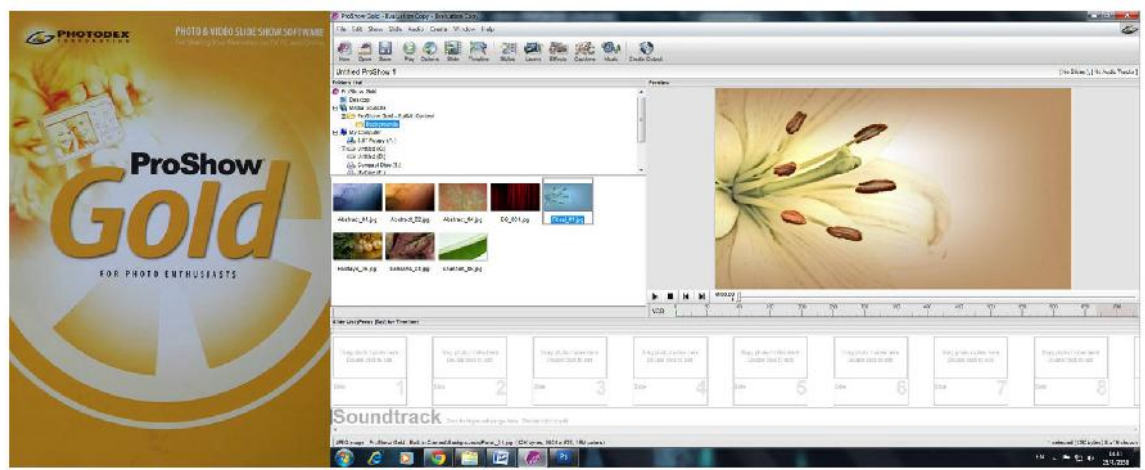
PHOTODEX

PHOTO & VIDEO SLIDE SHOW SOFTWARE

ProShow Gold

FOR PHOTO ENTHUSIASTS

ProShow Gold - Evaluation Copy - Evaluation Copy

File Edit Show Slide Audio Create Window Help

New Open Save Play Options Slide Timeline Styles Layers Effects Captions Music Create Output

Untitled ProShow 1

[No Slides] [No Audio Tracks]

Folders List

Preview

Desktop

My Computer

Abstract_01.jpg Abstract_02.jpg Abstract_04.jpg DS_001.jpg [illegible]

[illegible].jpg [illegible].jpg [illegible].jpg

Slide List

Drag photo / video here
Double click to edit

Slide 1

Slide 2

Slide 3

Slide 4

Slide 5

Slide 6

Slide 7

Slide 8

Soundtrack

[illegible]